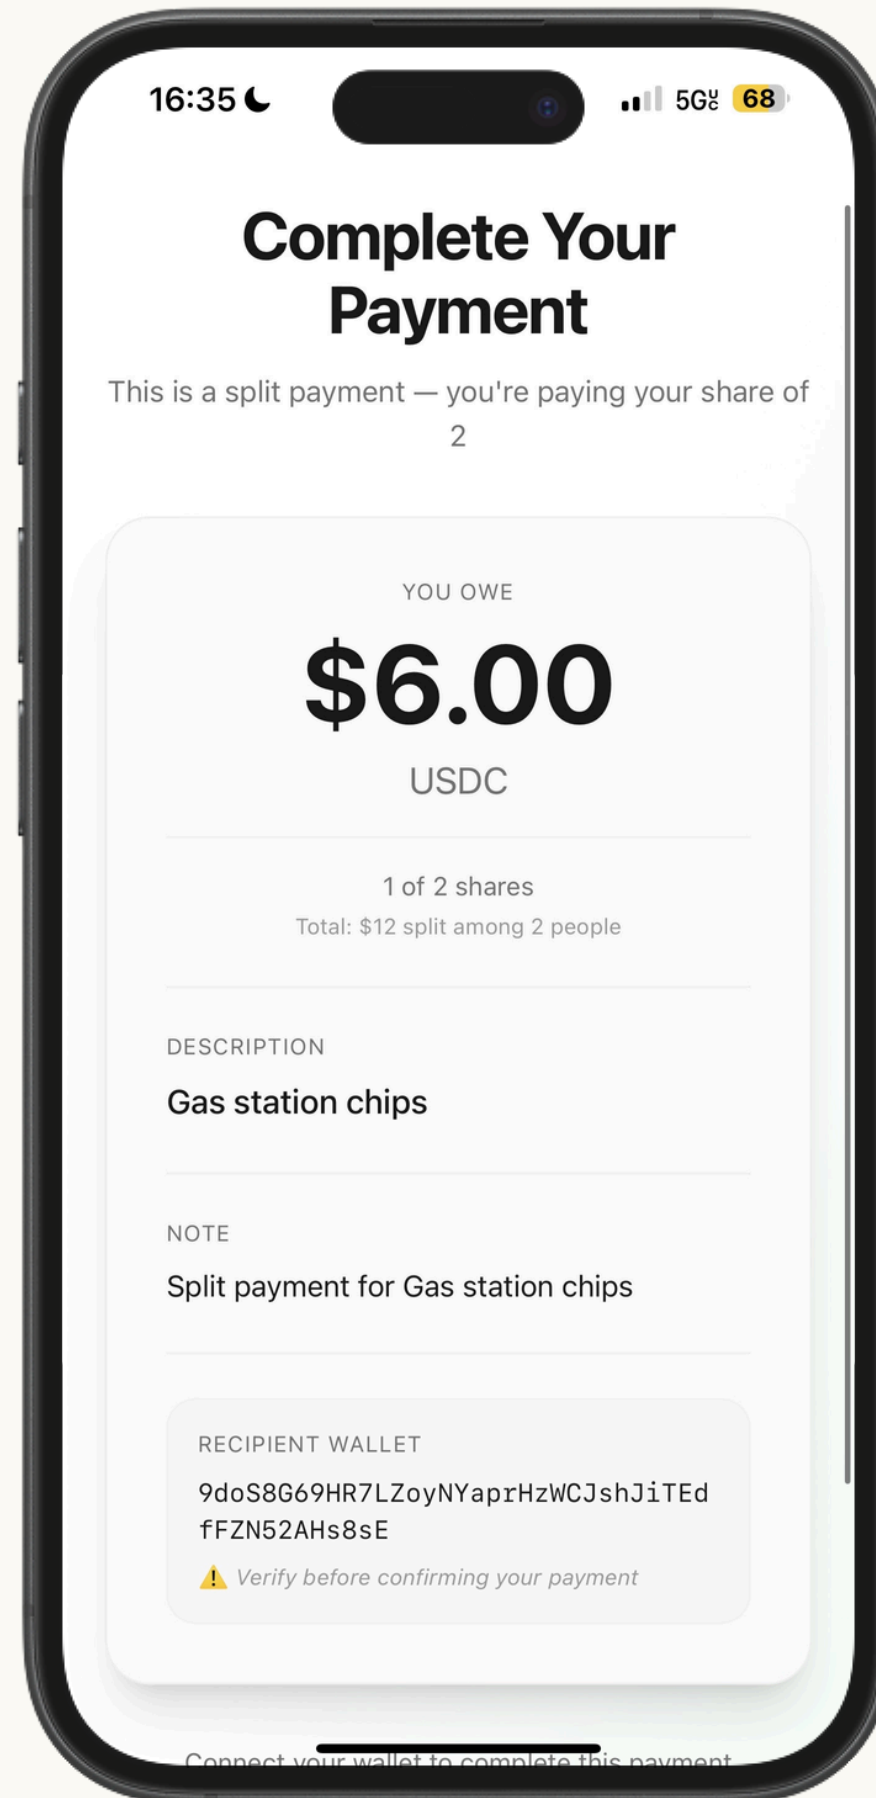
16:35 5G 68

Complete Your Payment

This is a split payment — you're paying your share of 2

YOU OWE

$6.00

USDC

1 of 2 shares
Total: $12 split among 2 people

DESCRIPTION
Gas station chips

NOTE
Split payment for Gas station chips

RECIPIENT WALLET
9doS8G69HR7LZoyNYaprHzWCJshJiTEdfFZN52AHs8sE
⚠ Verify before confirming your payment

Connect your wallet to complete this payment